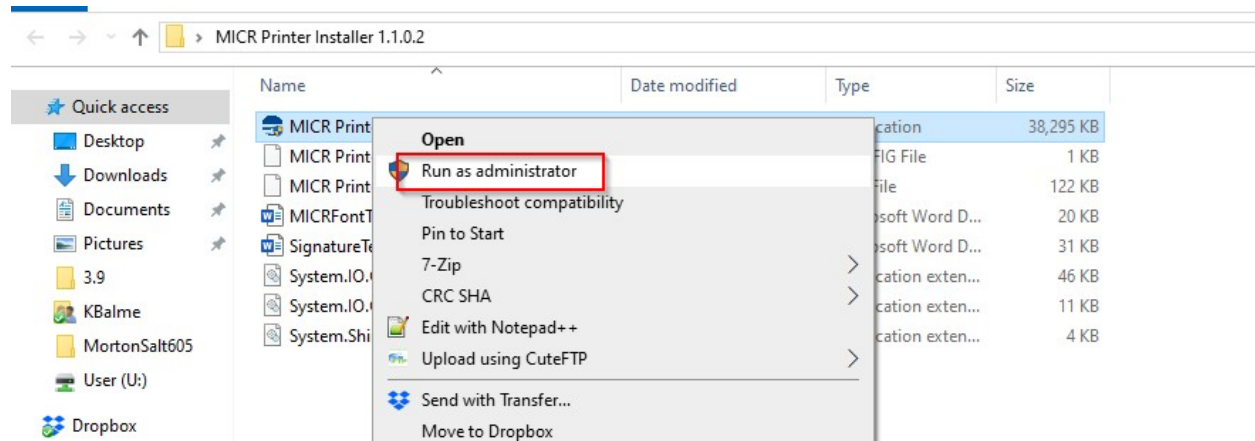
> MICR Printer Installer 1.1.0.2

Quick access
Desktop
Downloads
Documents
Pictures
3.9
KBalme
MortonSalt605
User (U:)
Dropbox

| Name | Date modified | Type | Size |
|---|---|---|---|
| MICR Print | | cation | 38,295 KB |
| MICR Print | | FIG File | 1 KB |
| MICR Print | | File | 122 KB |
| MICRFontT | | osoft Word D... | 20 KB |
| SignatureTe | | osoft Word D... | 31 KB |
| System.IO. | | cation exten... | 46 KB |
| System.IO. | | cation exten... | 11 KB |
| System.Shi | | cation exten... | 4 KB |

Open
Run as administrator
Troubleshoot compatibility
Pin to Start
7-Zip
CRC SHA
Edit with Notepad++
Upload using CuteFTP
Send with Transfer...
Move to Dropbox